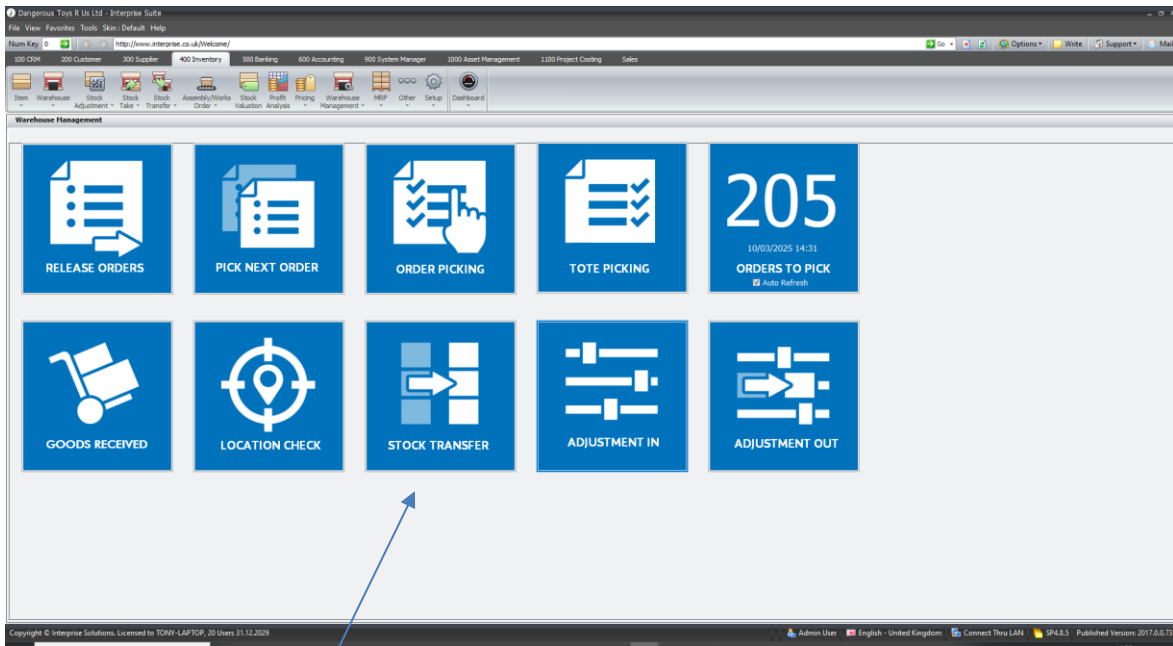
Dangerous Toys R Us Ltd - Interprise Suite

File View Favorites Tools Skin : Default Help

Num Key 0 http://www.interprise.co.uk/Welcome/

Go Options Write Support Mai

100 CRM 200 Customer 300 Supplier 400 Inventory 500 Banking 600 Accounting 900 System Manager 1000 Asset Management 1100 Project Costing Sales

Item Warehouse Stock Adjustment Stock Take Stock Transfer Assembly/Works Order Stock Valuation Profit Analysis Pricing Warehouse Management MRP Other Setup Dashboard

Warehouse Management

RELEASE ORDERS

PICK NEXT ORDER

ORDER PICKING

TOTE PICKING

205

10/03/2025 14:31

ORDERS TO PICK

Auto Refresh

GOODS RECEIVED

LOCATION CHECK

STOCK TRANSFER

ADJUSTMENT IN

ADJUSTMENT OUT

Copyright © Interprise Solutions. Licensed to TONY-LAPTOP, 20 Users 31.12.2029

Admin User English - United Kingdom Connect Thru LAN SP4.8.5 Published Version: 2017.0.0.73